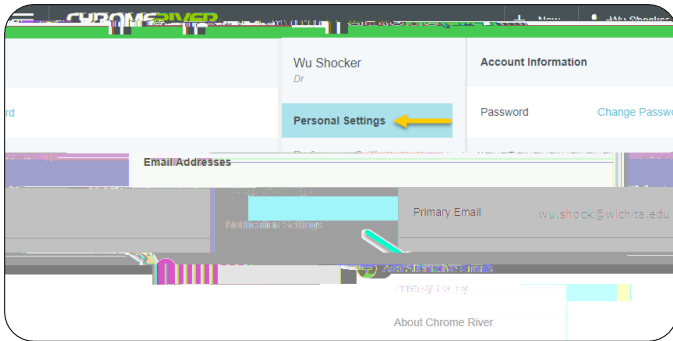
CHROME RIVER

New

Wu Shocker

rd

Wu Shocker

Dr

Personal Settings

Account Information

Password

Change Passw

Email Addresses

Primary Email

wu.shock@wichita.edu

Notification Settings

Privacy Policy

About Chrome River